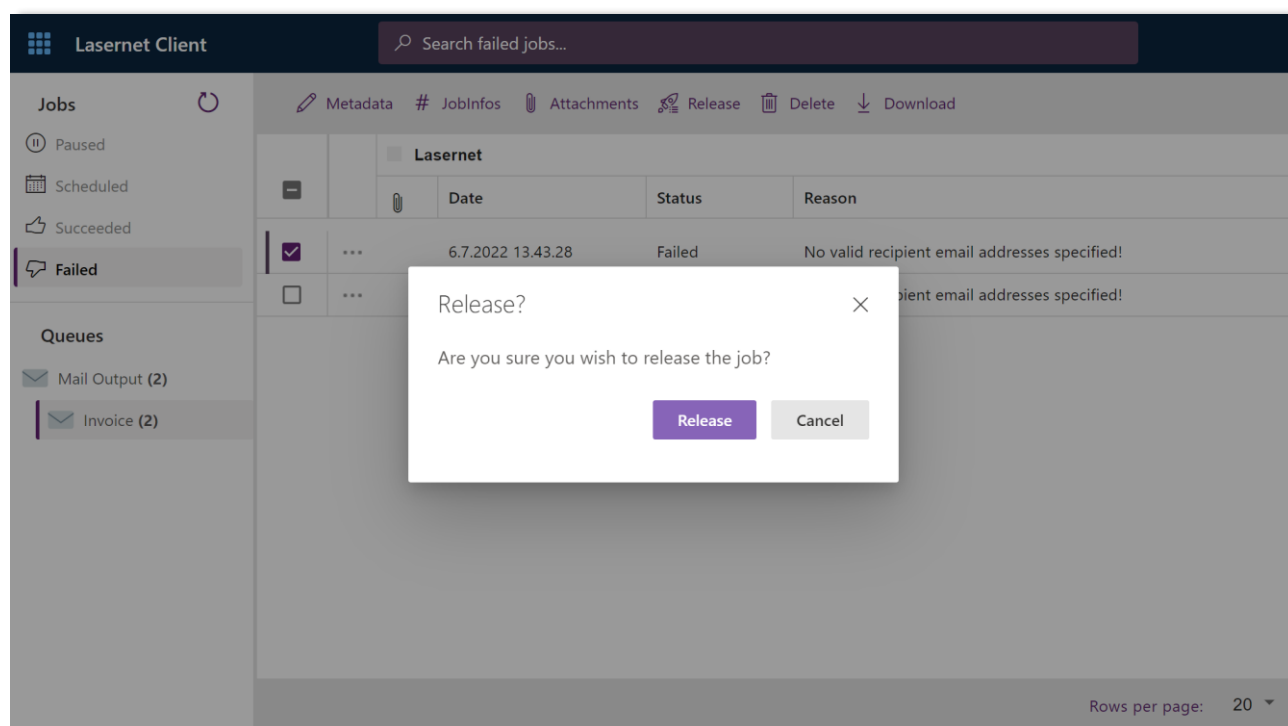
Lasernet Client

Search failed jobs...

Jobs

Paused

Scheduled

Succeeded

Failed

Queues

Mail Output (2)

Invoice (2)

Metadata # JobInfos Attachments Release Delete Download

| | | | Lasernet | | |
|---|---|---|---|---|---|
| | | | Date | Status | Reason |
| ☑ | ... | | 6.7.2022 13.43.28 | Failed | No valid recipient email addresses specified! |
| ☐ | ... | | | | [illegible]pient email addresses specified! |

Release?

Are you sure you wish to release the job?

Release Cancel

Rows per page: 20